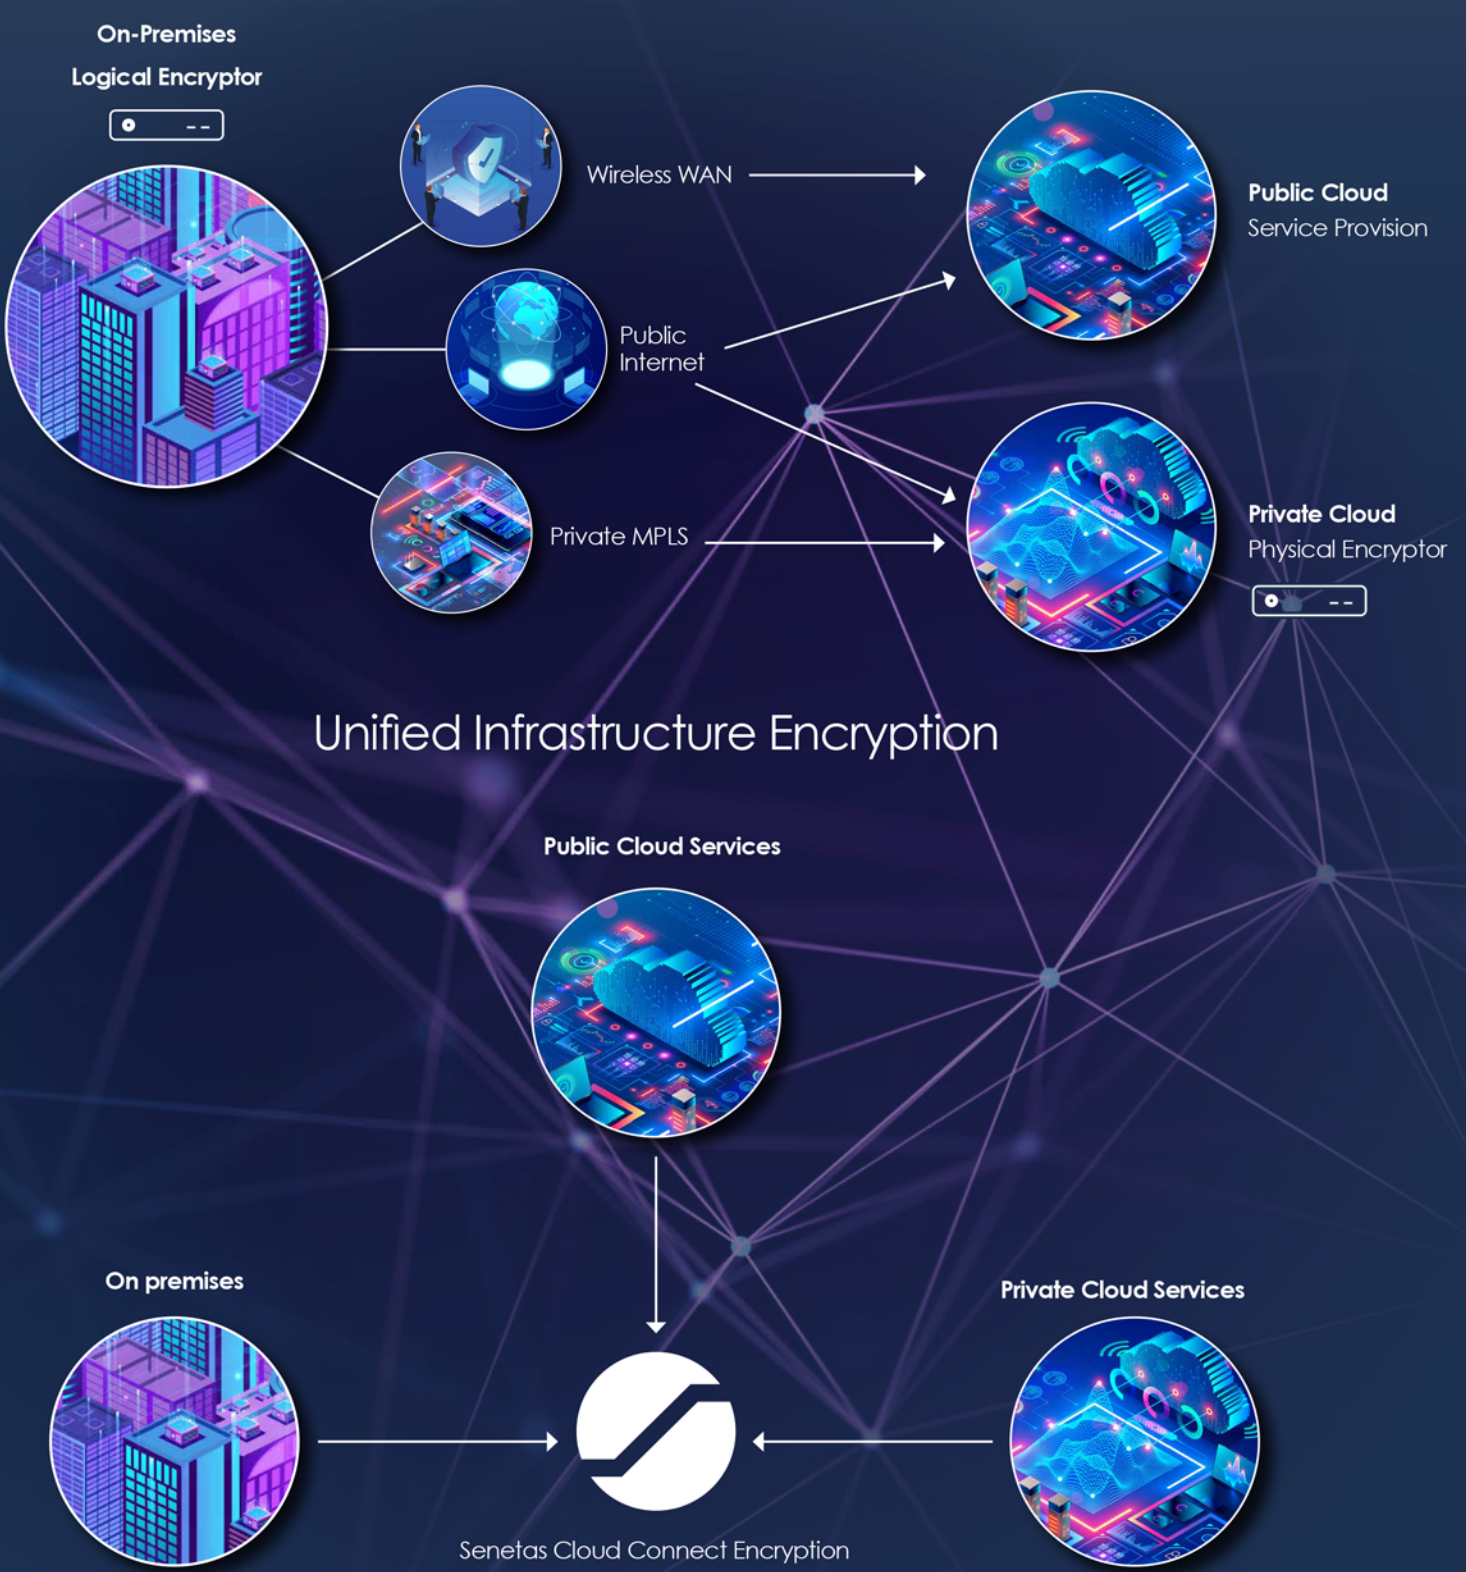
On-Premises
Logical Encryptor

Wireless WAN

Public Cloud
Service Provision

Public
Internet

Private Cloud
Physical Encryptor

Private MPLS

Unified Infrastructure Encryption

Public Cloud Services

On premises

Private Cloud Services

Senetas Cloud Connect Encryption